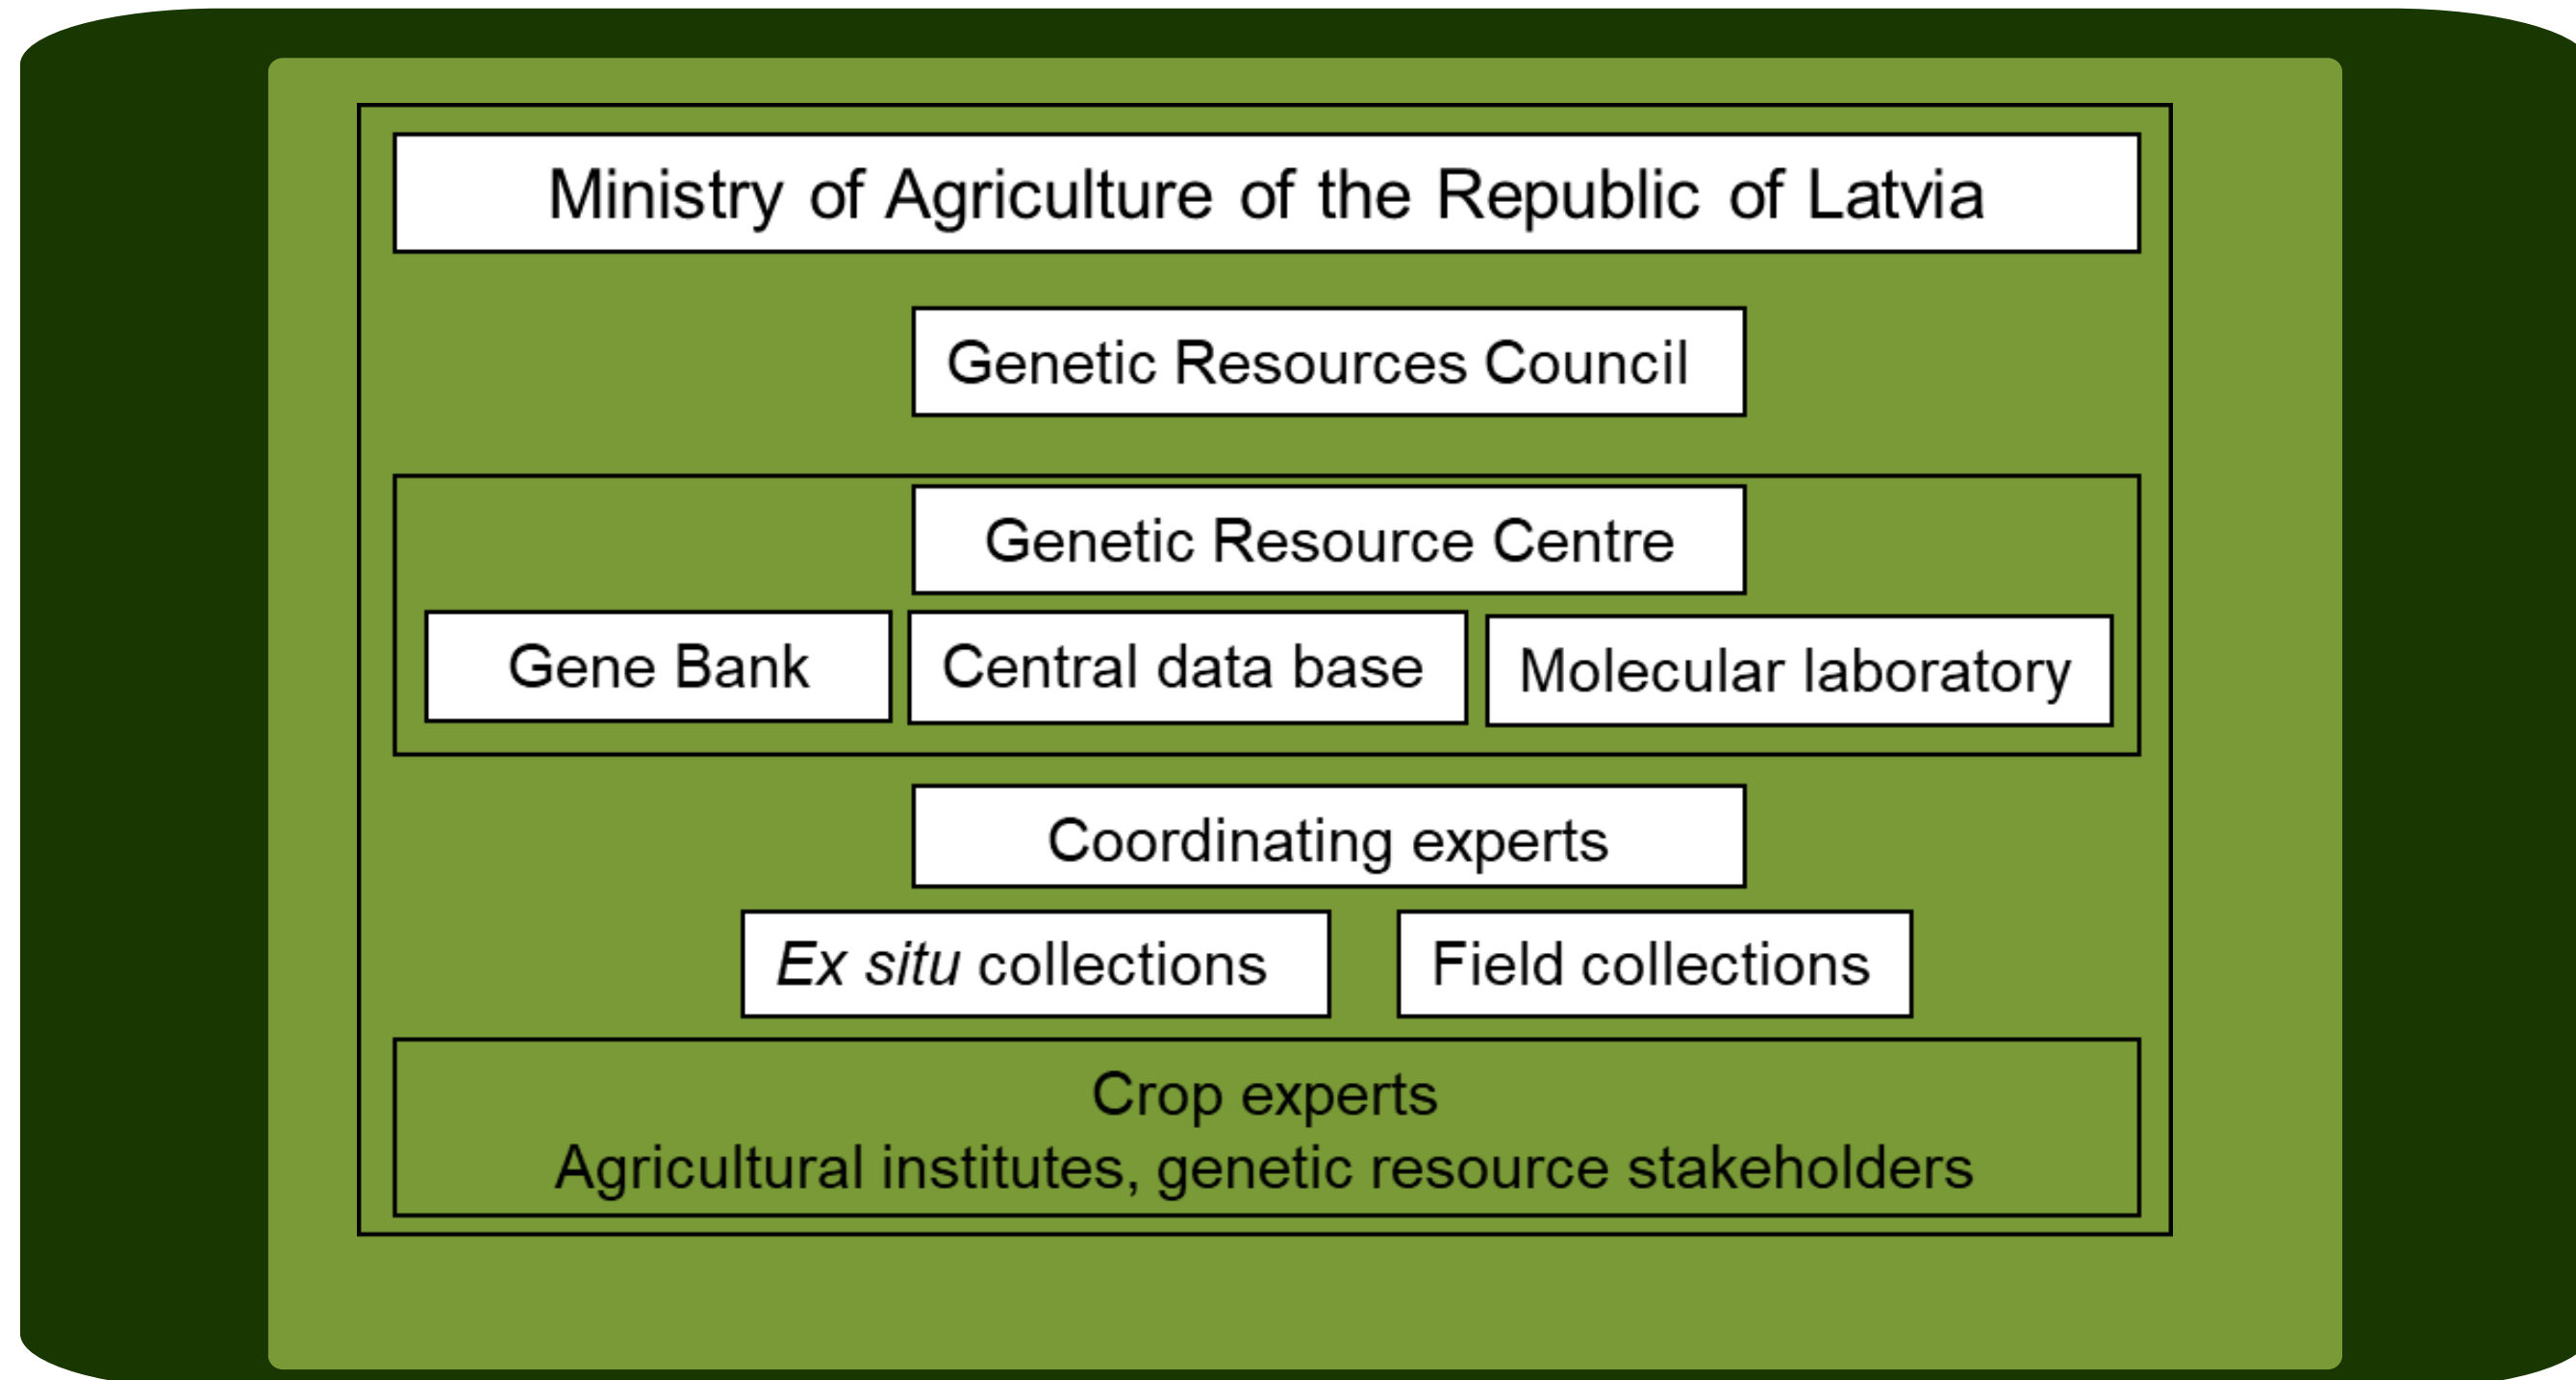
Ministry of Agriculture of the Republic of Latvia

Genetic Resources Council

Genetic Resource Centre

Gene Bank

Central data base

Molecular laboratory

Coordinating experts

*Ex situ* collections

Field collections

Crop experts
Agricultural institutes, genetic resource stakeholders